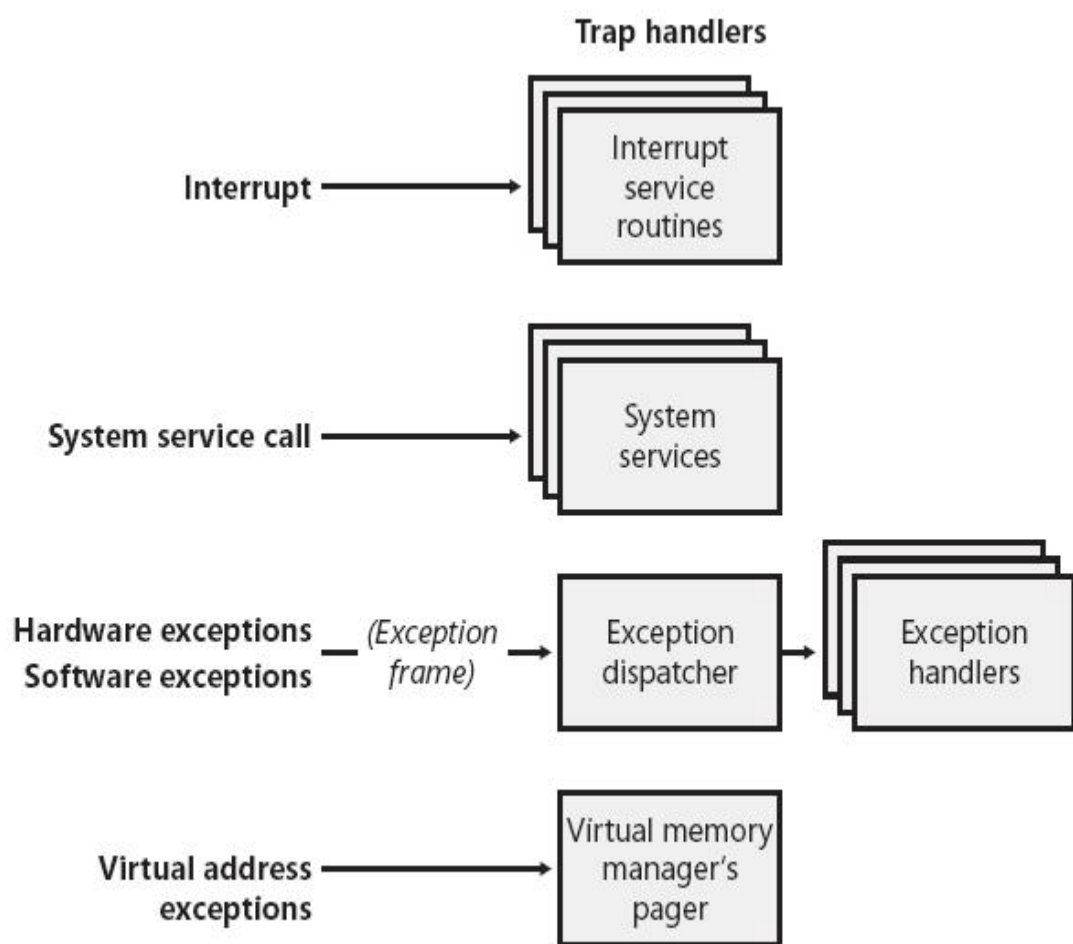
Trap handlers

Interrupt

Interrupt service routines

System service call

System services

Hardware exceptions
Software exceptions

(Exception frame)

Exception dispatcher

Exception handlers

Virtual address exceptions

Virtual memory manager's pager